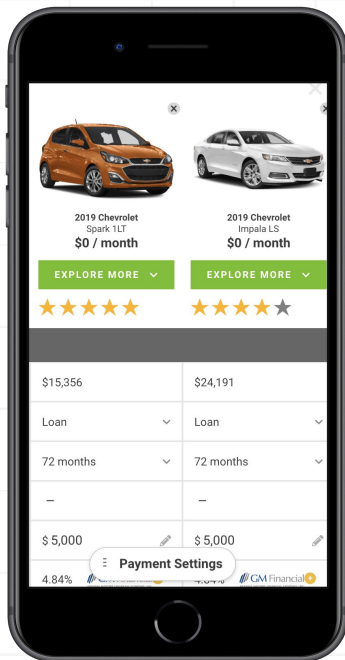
2019 Chevrolet
Spark 1LT
$0 / month

EXPLORE MORE

2019 Chevrolet
Impala LS
$0 / month

EXPLORE MORE

| $15,356 | $24,191 |
|---|---|
| Loan | Loan |
| 72 months | 72 months |
| – | – |
| $ 5,000 | $ 5,000 |
| 4.84% | 4.84% |

Payment Settings

GM Financial